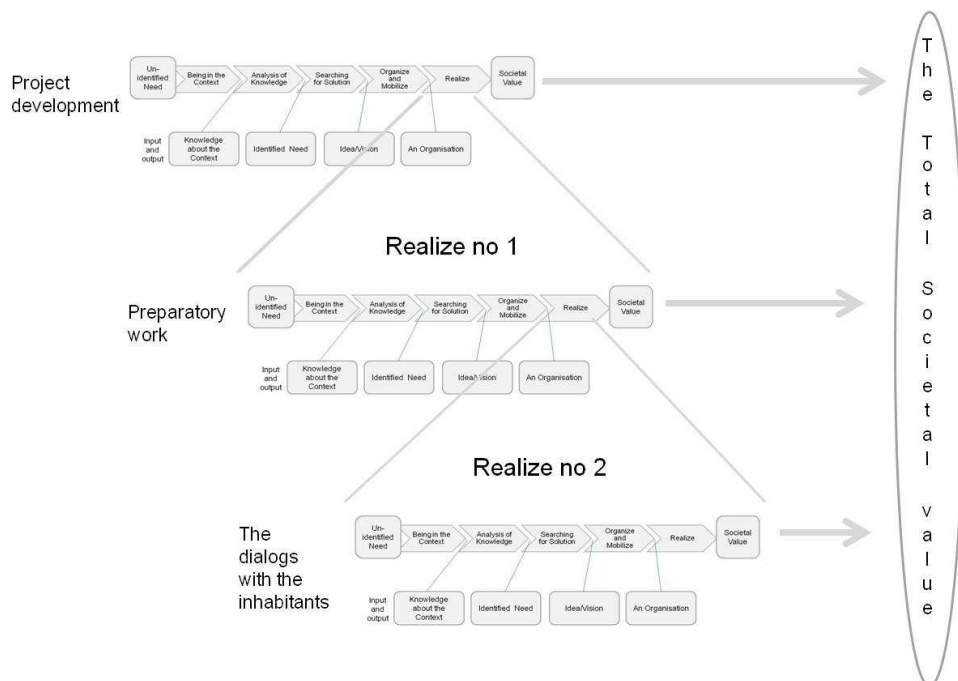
Project development

Un-identified Need

Being in the Context

Analysis of Knowledge

Searching for Solution

Organize and Mobilize

Realize

Societal Value

Input and output

Knowledge about the Context

Identified Need

Idea/Vision

An Organisation

Realize no 1

Preparatory work

Un-identified Need

Being in the Context

Analysis of Knowledge

Searching for Solution

Organize and Mobilize

Realize

Societal Value

Input and output

Knowledge about the Context

Identified Need

Idea/Vision

An Organisation

Realize no 2

The dialogs with the inhabitants

Un-identified Need

Being in the Context

Analysis of Knowledge

Searching for Solution

Organize and Mobilize

Realize

Societal Value

Input and output

Knowledge about the Context

Identified Need

Idea/Vision

An Organisation

The Total Societal value